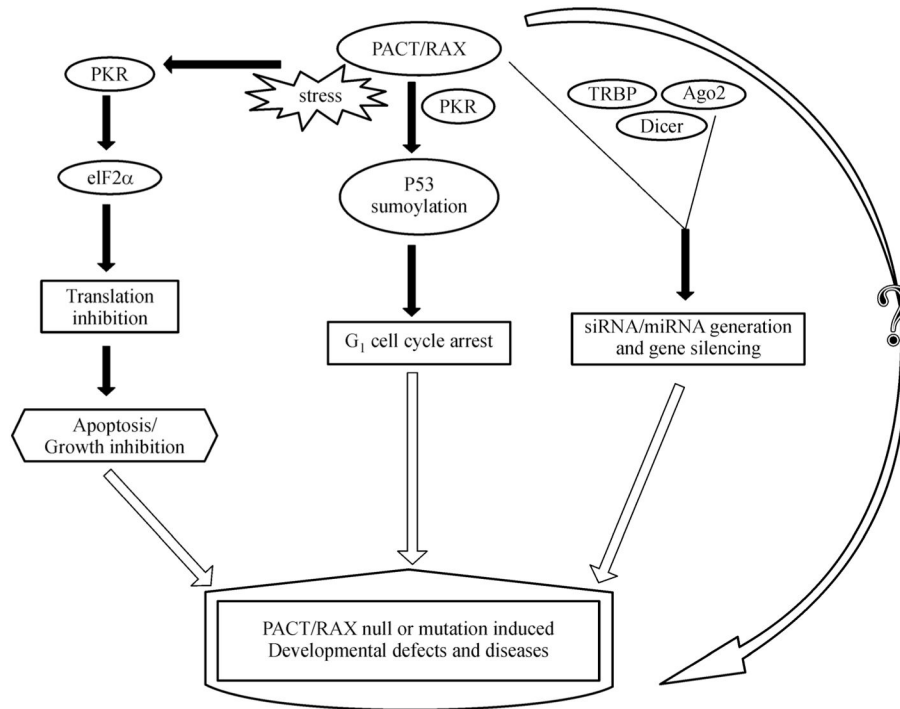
PACT/RAX

PKR

stress

PKR

TRBP

Ago2

Dicer

eIF2$\alpha$

P53 sumoylation

Translation inhibition

$G_1$ cell cycle arrest

siRNA/miRNA generation and gene silencing

?

Apoptosis/ Growth inhibition

PACT/RAX null or mutation induced Developmental defects and diseases